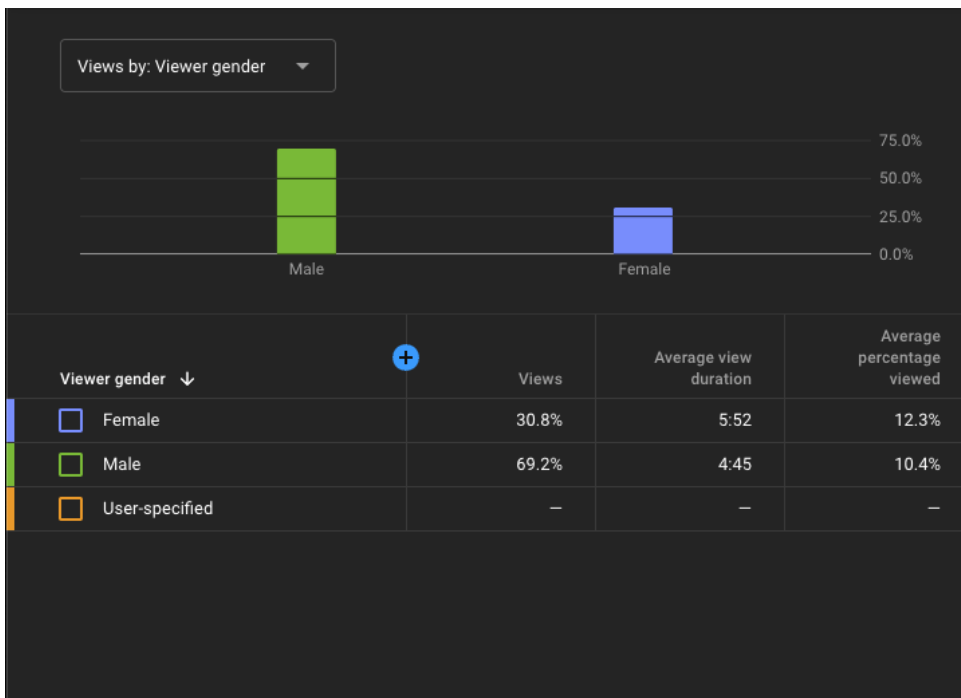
Views by: Viewer gender

75.0%
50.0%
25.0%
0.0%

Male
Female

| Viewer gender ↓ | Views | Average view duration | Average percentage viewed |
|---|---|---|---|
| Female | 30.8% | 5:52 | 12.3% |
| Male | 69.2% | 4:45 | 10.4% |
| User-specified | – | – | – |